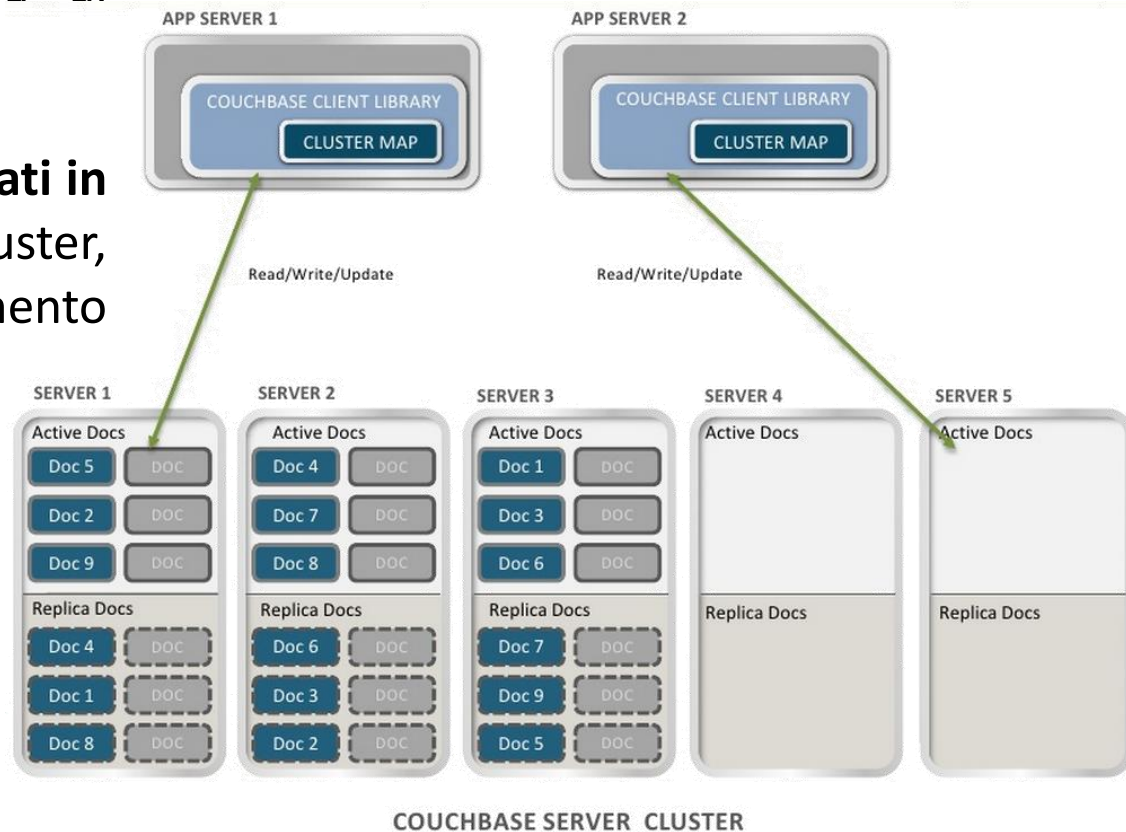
ati in
uster,
nento

APP SERVER 1

COUCHBASE CLIENT LIBRARY

CLUSTER MAP

APP SERVER 2

COUCHBASE CLIENT LIBRARY

CLUSTER MAP

Read/Write/Update

Read/Write/Update

SERVER 1

Active Docs

Doc 5 DOC

Doc 2 DOC

Doc 9 DOC

Replica Docs

Doc 4 DOC

Doc 1 DOC

Doc 8 DOC

SERVER 2

Active Docs

Doc 4 DOC

Doc 7 DOC

Doc 8 DOC

Replica Docs

Doc 6 DOC

Doc 3 DOC

Doc 2 DOC

SERVER 3

Active Docs

Doc 1 DOC

Doc 3 DOC

Doc 6 DOC

Replica Docs

Doc 7 DOC

Doc 9 DOC

Doc 5 DOC

SERVER 4

Active Docs

Replica Docs

SERVER 5

Active Docs

Replica Docs

COUCHBASE SERVER CLUSTER